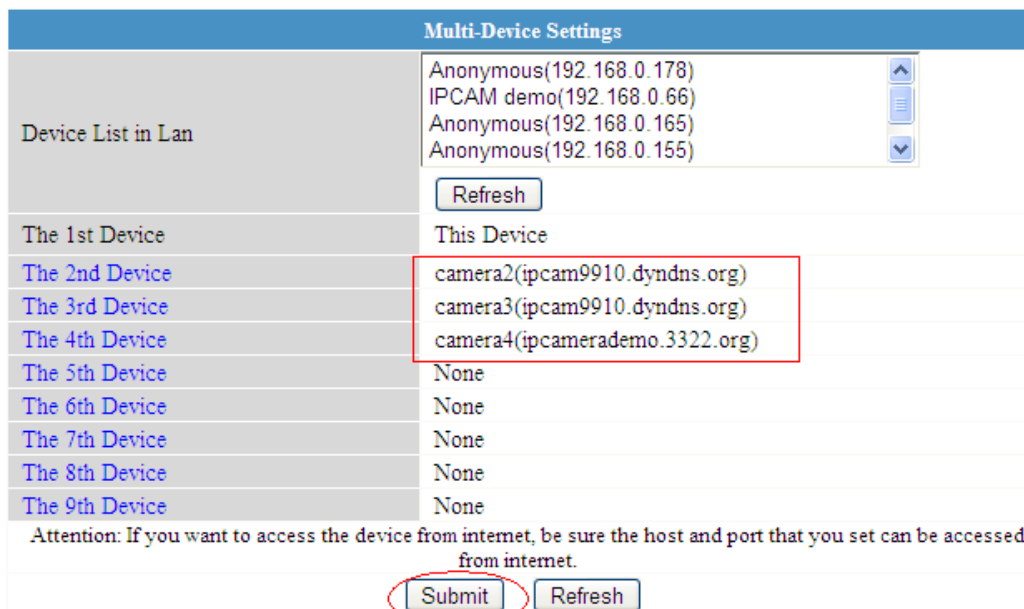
Multi-Device Settings

| Device List in Lan | Anonymous(192.168.0.178) IPCAM demo(192.168.0.66) Anonymous(192.168.0.165) Anonymous(192.168.0.155) Refresh |
|---|---|
| The 1st Device | This Device |
| The 2nd Device | camera2(ipcam9910.dyndns.org) |
| The 3rd Device | camera3(ipcam9910.dyndns.org) |
| The 4th Device | camera4(ipcamerademo.3322.org) |
| The 5th Device | None |
| The 6th Device | None |
| The 7th Device | None |
| The 8th Device | None |
| The 9th Device | None |

Attention: If you want to access the device from internet, be sure the host and port that you set can be accessed from internet.

Submit Refresh